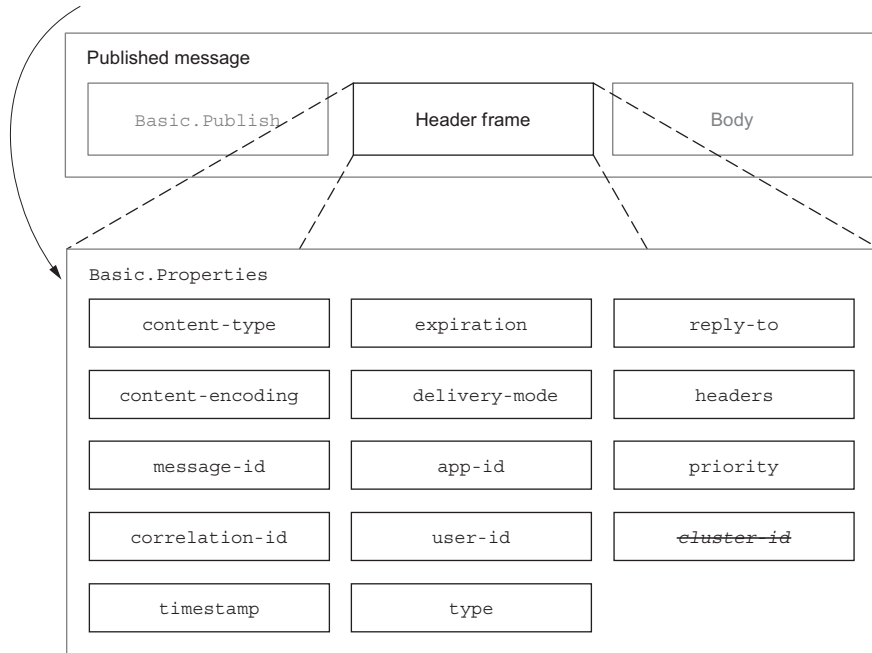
Published message

Basic.Publish

Header frame

Body

Basic.Properties

content-type

expiration

reply-to

content-encoding

delivery-mode

headers

message-id

app-id

priority

correlation-id

user-id

~~cluster-id~~

timestamp

type